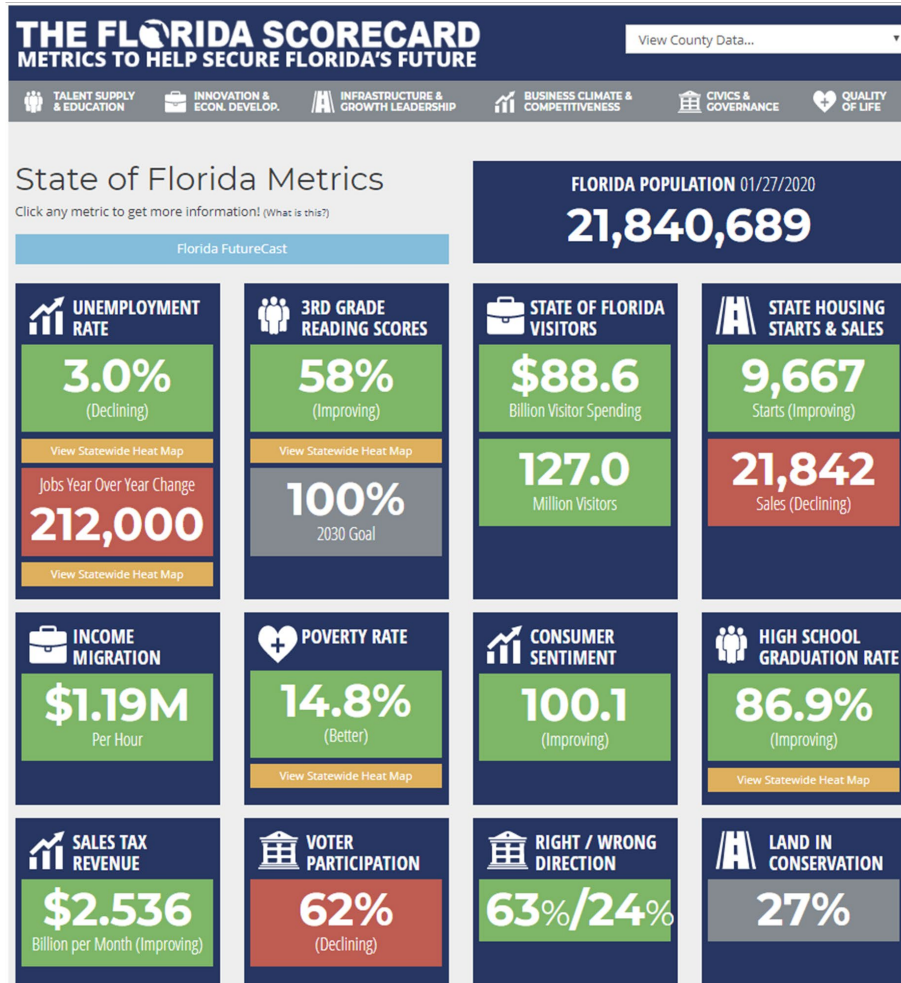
THE FLORIDA SCORECARD
METRICS TO HELP SECURE FLORIDA'S FUTURE

View County Data...

TALENT SUPPLY & EDUCATION
INNOVATION & ECON. DEVELOP.
INFRASTRUCTURE & GROWTH LEADERSHIP
BUSINESS CLIMATE & COMPETITIVENESS
CIVICS & GOVERNANCE
QUALITY OF LIFE

State of Florida Metrics
Click any metric to get more information! (What is this?)

Florida FutureCast

FLORIDA POPULATION 01/27/2020
21,840,689

UNEMPLOYMENT RATE
3.0%
(Declining)
View Statewide Heat Map
Jobs Year Over Year Change
212,000
View Statewide Heat Map

3RD GRADE READING SCORES
58%
(Improving)
View Statewide Heat Map
100%
2030 Goal

STATE OF FLORIDA VISITORS
$88.6
Billion Visitor Spending
127.0
Million Visitors

STATE HOUSING STARTS & SALES
9,667
Starts (Improving)
21,842
Sales (Declining)

INCOME MIGRATION
$1.19M
Per Hour

POVERTY RATE
14.8%
(Better)
View Statewide Heat Map

CONSUMER SENTIMENT
100.1
(Improving)

HIGH SCHOOL GRADUATION RATE
86.9%
(Improving)
View Statewide Heat Map

SALES TAX REVENUE
$2.536
Billion per Month (Improving)

VOTER PARTICIPATION
62%
(Declining)

RIGHT / WRONG DIRECTION
63%/24%

LAND IN CONSERVATION
27%